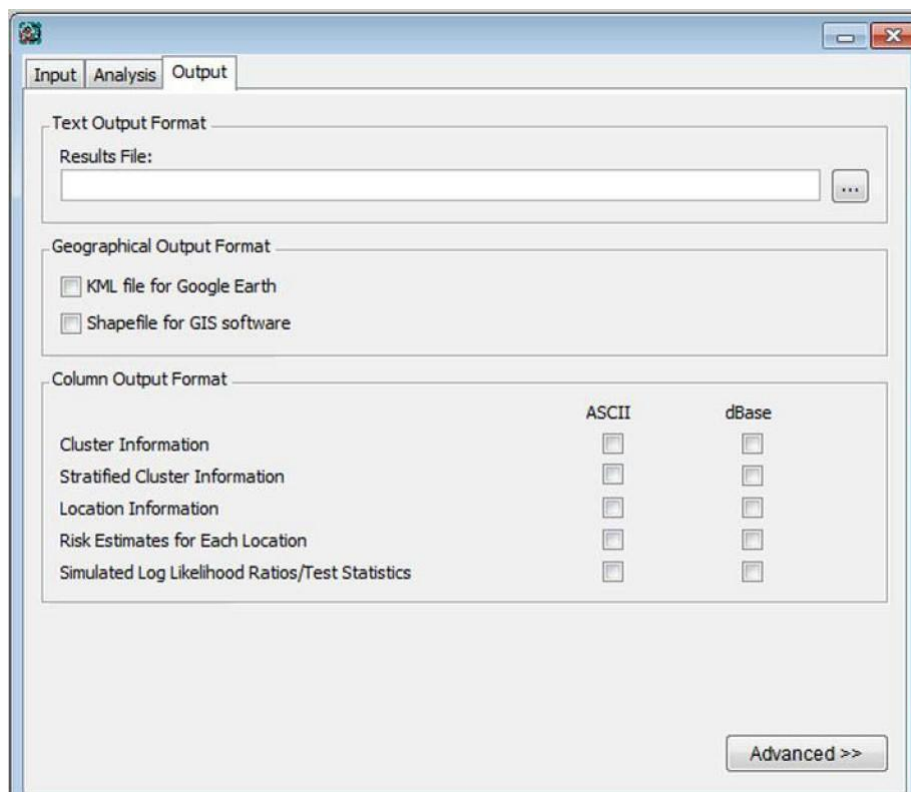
Input | Analysis | Output

Text Output Format

Results File:

...

Geographical Output Format

KML file for Google Earth

Shapefile for GIS software

Column Output Format

| | ASCII | dBase |
|---|---|---|
| Cluster Information | | |
| Stratified Cluster Information | | |
| Location Information | | |
| Risk Estimates for Each Location | | |
| Simulated Log Likelihood Ratios/Test Statistics | | |

Advanced >>